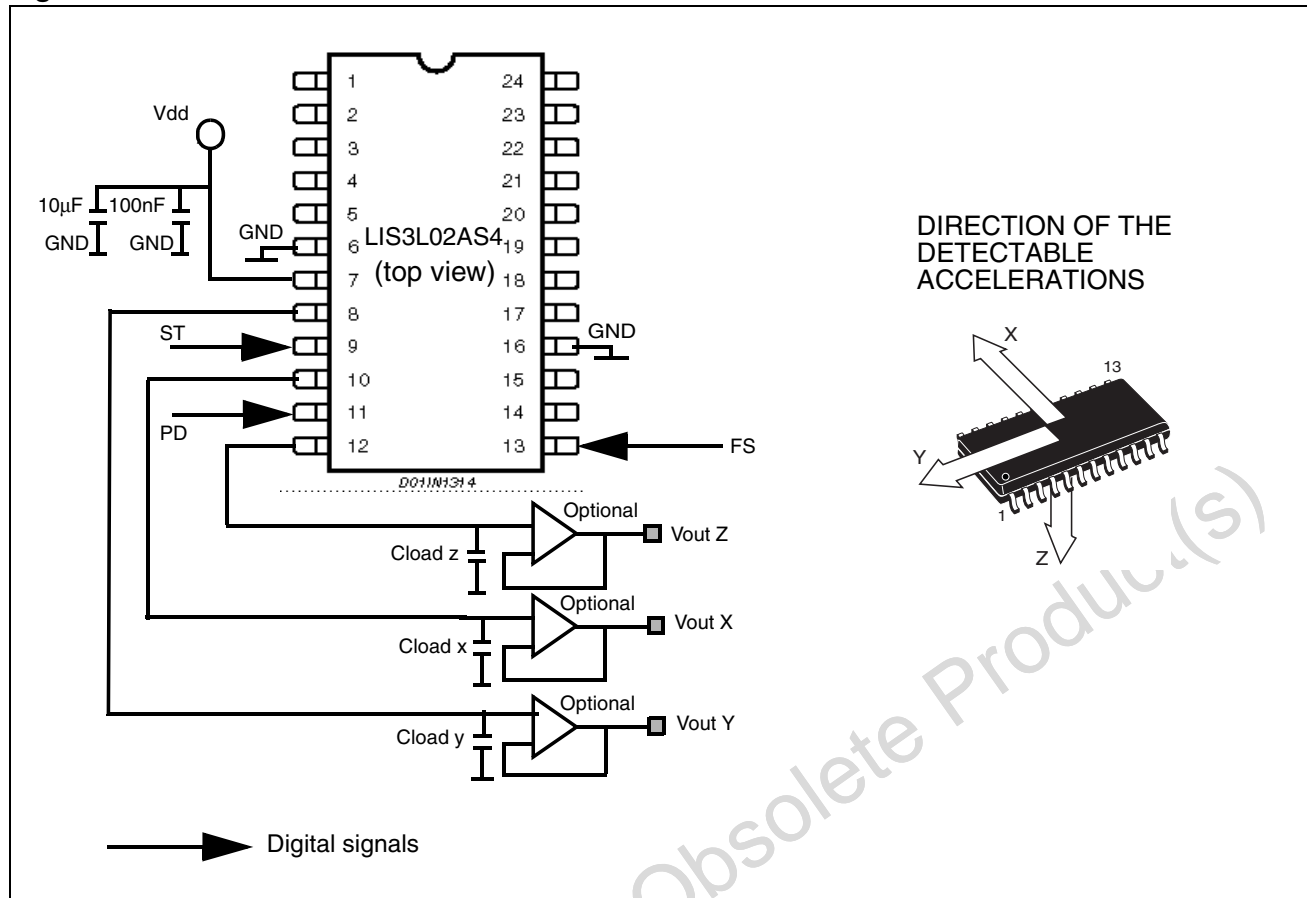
Vdd

10µF 100nF

GND GND

GND

1 2 3 4 5 6 7 8 9 10 11 12

24 23 22 21 20 19 18 17 16 15 14 13

LIS3L02AS4
(top view)

ST

PD

GND

FS

D01IN1314

Optional
Vout Z
Cload z

Optional
Vout X
Cload x

Optional
Vout Y
Cload y

Digital signals

DIRECTION OF THE DETECTABLE ACCELERATIONS

X
Y
Z
13
1

Obsolete Product(s)